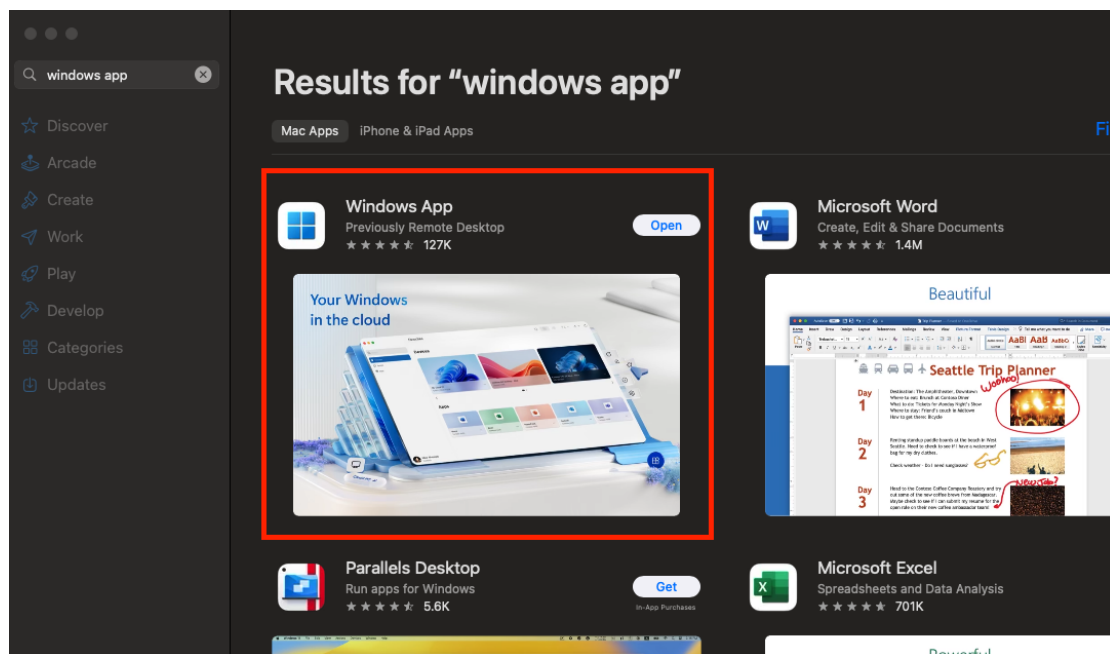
windows app

Discover
Arcade
Create
Work
Play
Develop
Categories
Updates

Results for “windows app”

Mac Apps iPhone & iPad Apps

Fi

Windows App
Previously Remote Desktop
127K
Open

Your Windows in the cloud

Microsoft Word
Create, Edit & Share Documents
1.4M

Beautiful

Seattle Trip Planner

Day 1
Day 2
Day 3

Parallels Desktop
Run apps for Windows
5.6K
Get
In-App Purchases

Microsoft Excel
Spreadsheets and Data Analysis
701K

Powerful